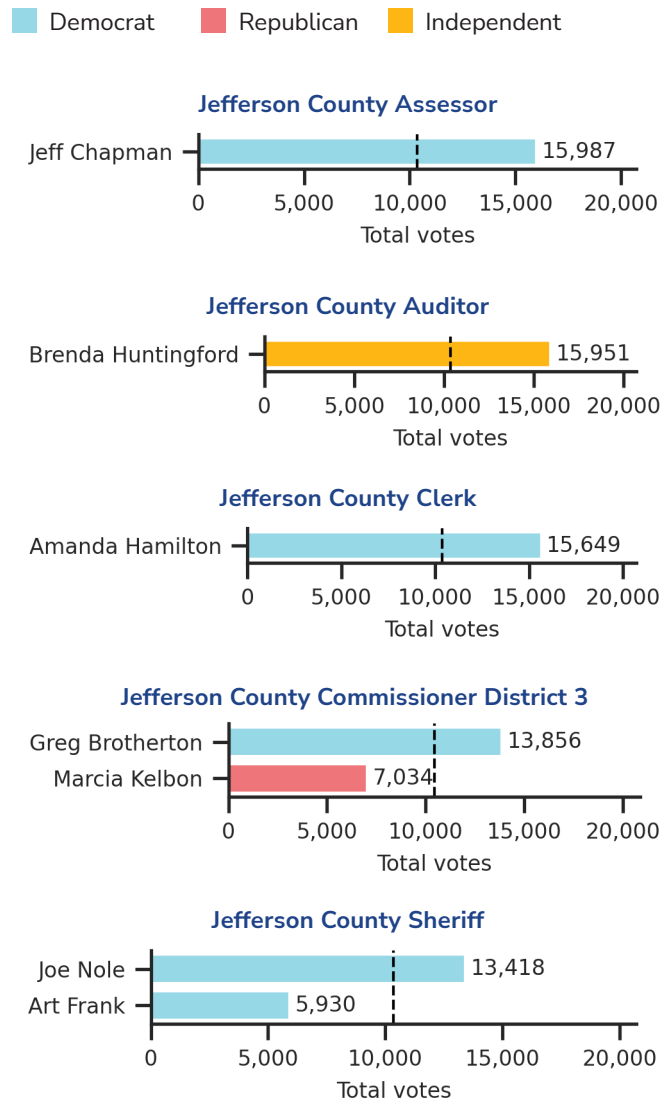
Democrat Republican Independent

Jefferson County Assessor

Jeff Chapman 15,987

0 5,000 10,000 15,000 20,000
Total votes

Jefferson County Auditor

Brenda Huntingford 15,951

0 5,000 10,000 15,000 20,000
Total votes

Jefferson County Clerk

Amanda Hamilton 15,649

0 5,000 10,000 15,000 20,000
Total votes

Jefferson County Commissioner District 3

Greg Brotherton 13,856
Marcia Kelbon 7,034

0 5,000 10,000 15,000 20,000
Total votes

Jefferson County Sheriff

Joe Nole 13,418
Art Frank 5,930

0 5,000 10,000 15,000 20,000
Total votes